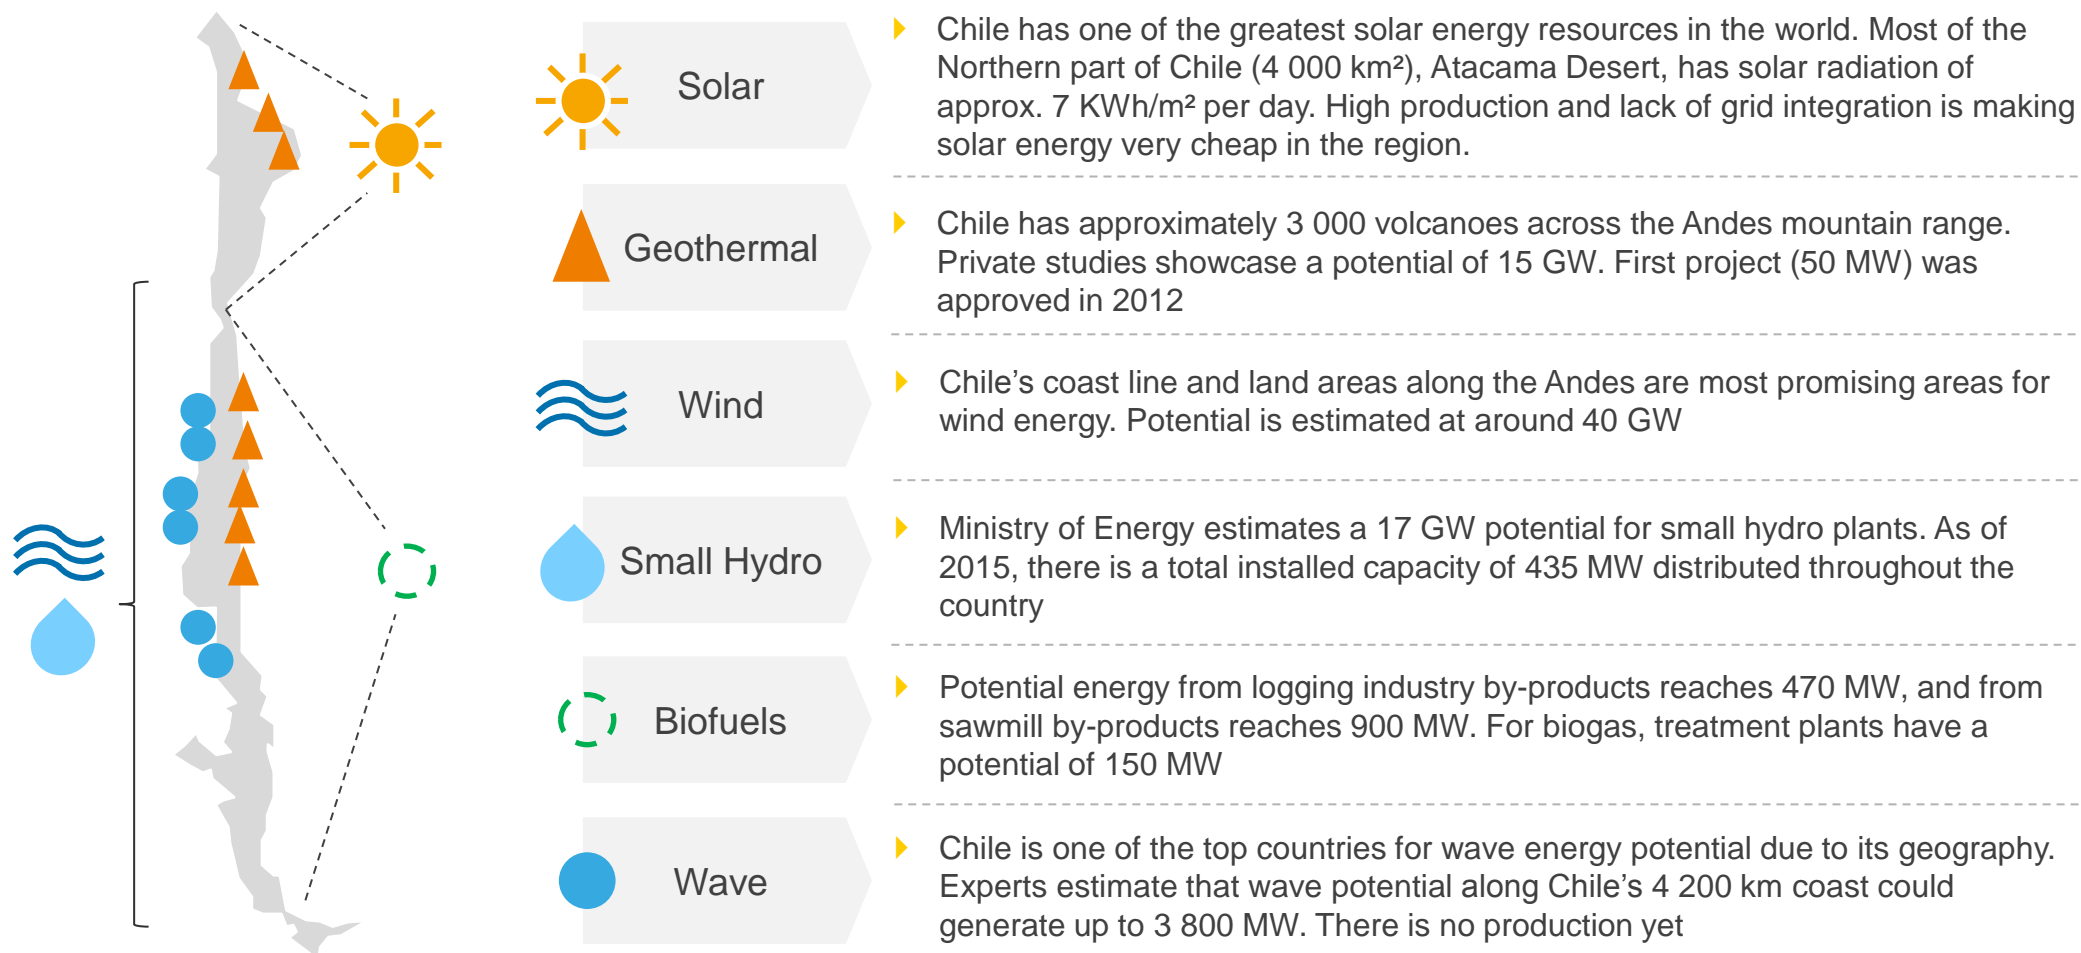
Solar

Chile has one of the greatest solar energy resources in the world. Most of the Northern part of Chile (4 000 km²), Atacama Desert, has solar radiation of approx. 7 KWh/m² per day. High production and lack of grid integration is making solar energy very cheap in the region.

Geothermal

Chile has approximately 3 000 volcanoes across the Andes mountain range. Private studies showcase a potential of 15 GW. First project (50 MW) was approved in 2012

Wind

Chile’s coast line and land areas along the Andes are most promising areas for wind energy. Potential is estimated at around 40 GW

Small Hydro

Ministry of Energy estimates a 17 GW potential for small hydro plants. As of 2015, there is a total installed capacity of 435 MW distributed throughout the country

Biofuels

Potential energy from logging industry by-products reaches 470 MW, and from sawmill by-products reaches 900 MW. For biogas, treatment plants have a potential of 150 MW

Wave

Chile is one of the top countries for wave energy potential due to its geography. Experts estimate that wave potential along Chile’s 4 200 km coast could generate up to 3 800 MW. There is no production yet